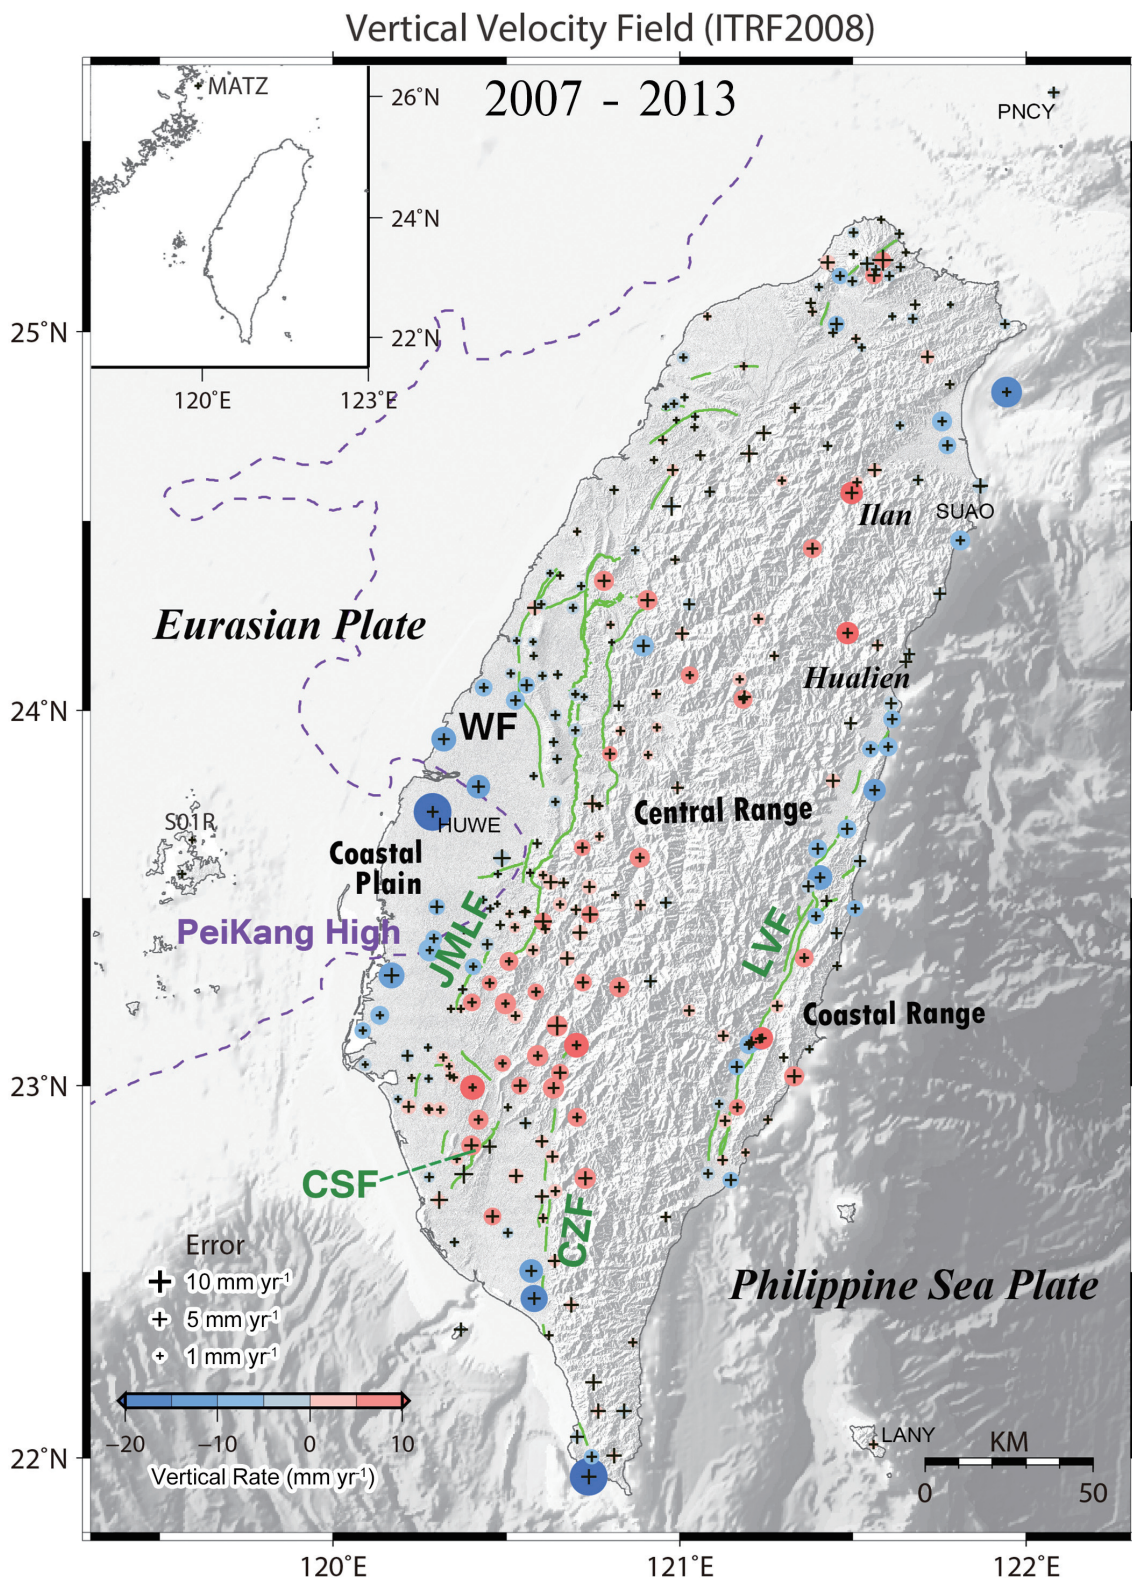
Vertical Velocity Field (ITRF2008)

2007 - 2013

MATZ
26°N
24°N
22°N
120°E
123°E

PNCY

25°N

Ilan
SUAO

Eurasian Plate

Hualien

24°N

WF

Central Range

S01R
HUWE

Coastal Plain

PeiKang High

JMLF

LVF

Coastal Range

23°N

CSF

CZF

Error
10 mm yr$^{-1}$
5 mm yr$^{-1}$
1 mm yr$^{-1}$

Philippine Sea Plate

−20 −10 0 10
Vertical Rate (mm yr$^{-1}$)

22°N

LANY

KM
0 50

120°E
121°E
122°E